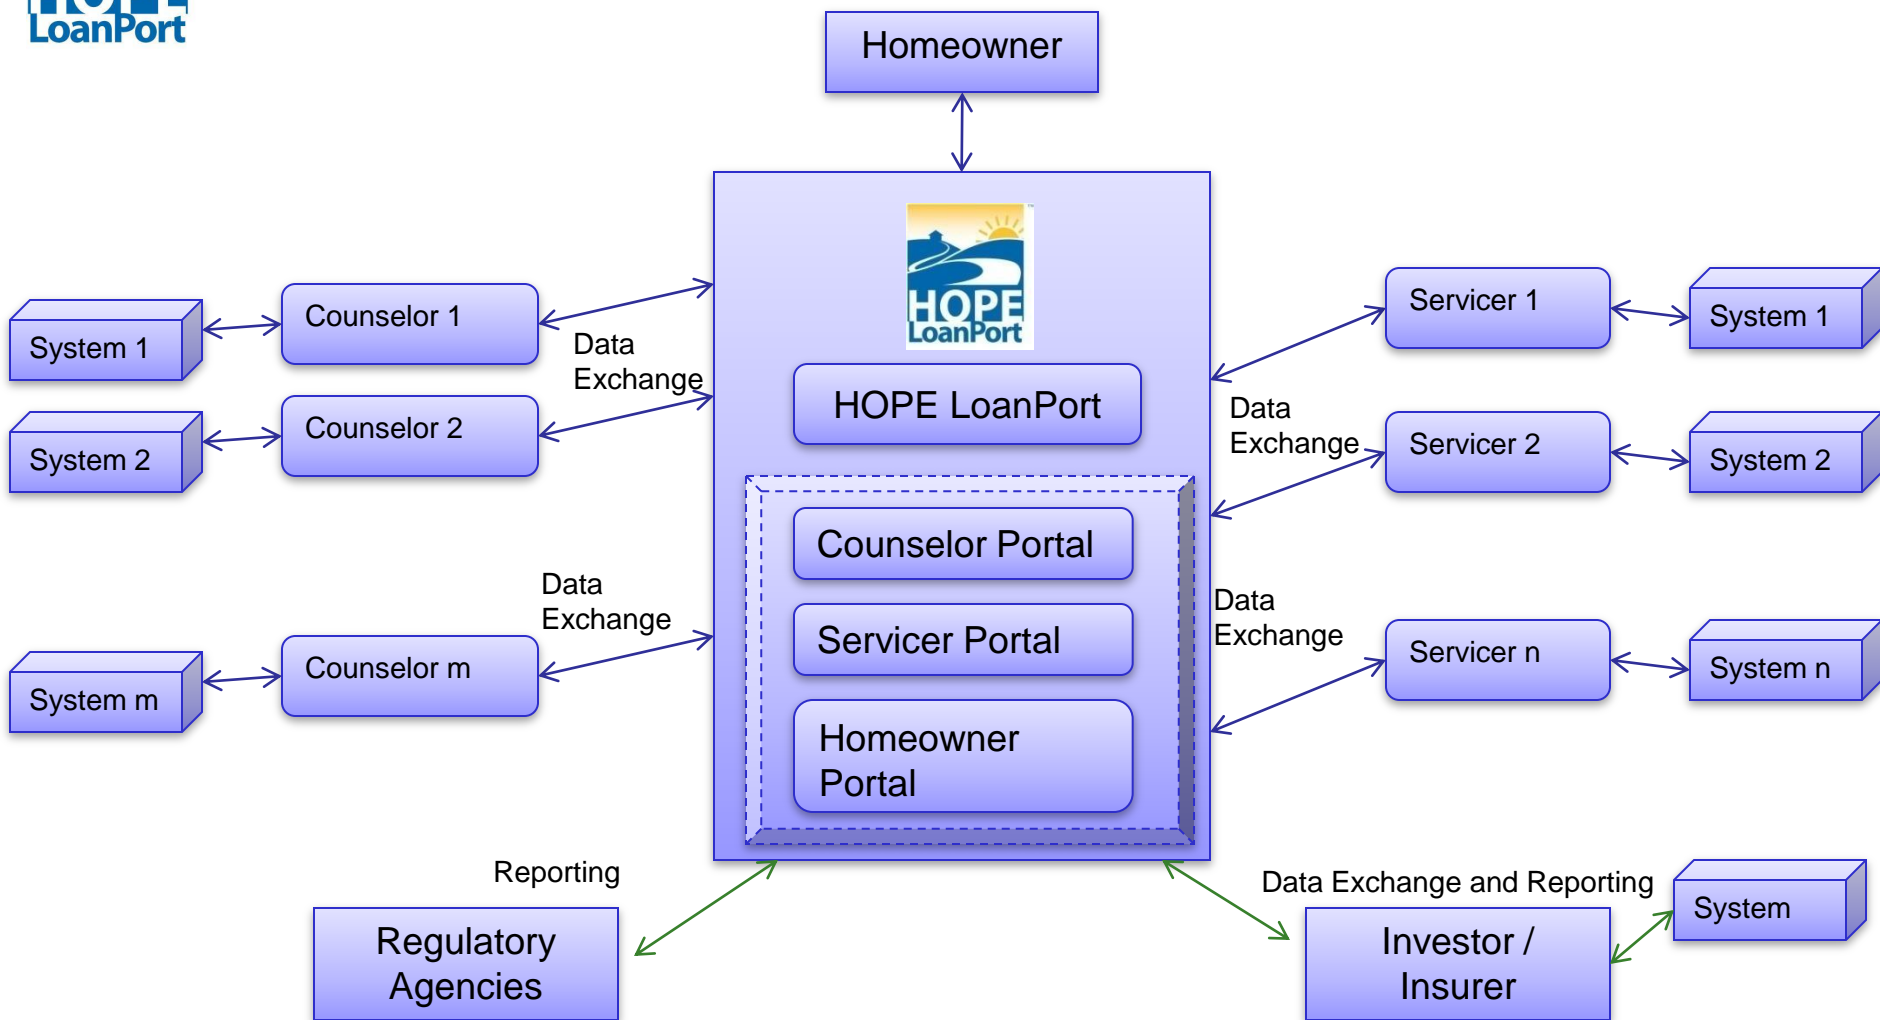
LoanPort

Homeowner

HOPE LoanPort

HOPE LoanPort

Counselor Portal

Servicer Portal

Homeowner Portal

System 1

Counselor 1

Data Exchange

System 2

Counselor 2

Data Exchange

System m

Counselor m

Servicer 1

System 1

Data Exchange

Servicer 2

System 2

Data Exchange

Servicer n

System n

Reporting

Regulatory Agencies

Data Exchange and Reporting

Investor / Insurer

System